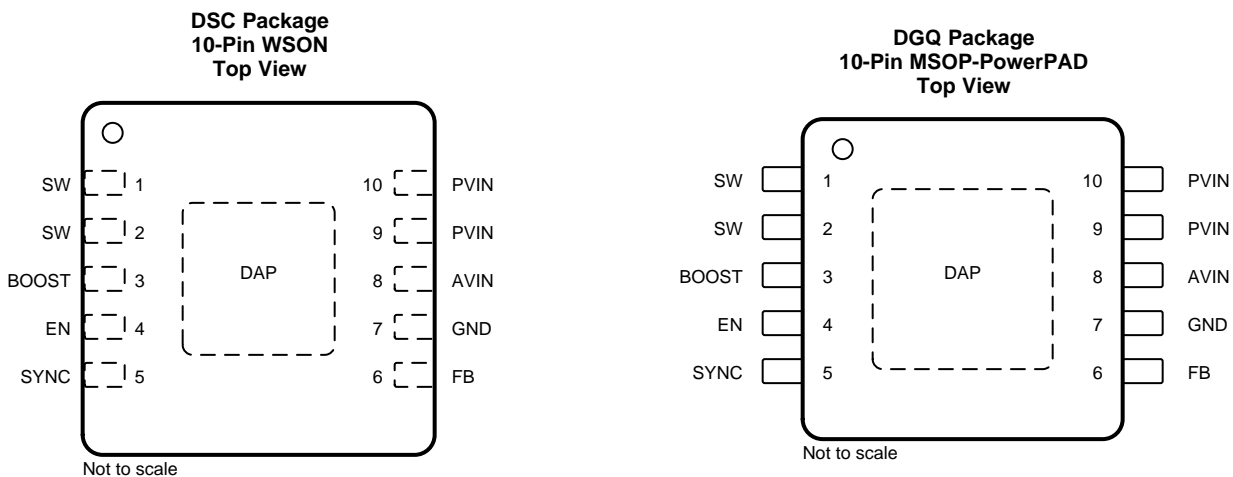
DSC Package
10-Pin WSON
Top View

SW 1
SW 2
BOOST 3
EN 4
SYNC 5

DAP

10 PVIN
9 PVIN
8 AVIN
7 GND
6 FB

Not to scale

DGQ Package
10-Pin MSOP-PowerPAD
Top View

SW 1
SW 2
BOOST 3
EN 4
SYNC 5

DAP

10 PVIN
9 PVIN
8 AVIN
7 GND
6 FB

Not to scale